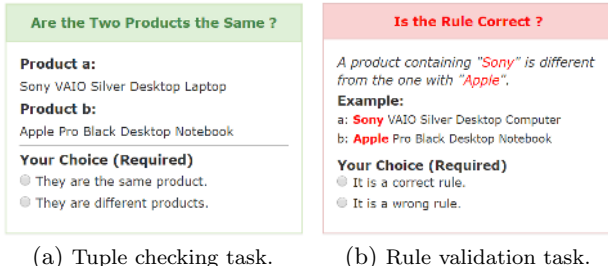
Are the Two Products the Same ?

Product a:
Sony VAIO Silver Desktop Laptop

Product b:
Apple Pro Black Desktop Notebook

Your Choice (Required)
They are the same product.
They are different products.

(a) Tuple checking task.

Is the Rule Correct ?

A product containing "Sony" is different from the one with "Apple".

Example:
a: Sony VAIO Silver Desktop Computer
b: Apple Pro Black Desktop Notebook

Your Choice (Required)
It is a correct rule.
It is a wrong rule.

(b) Rule validation task.